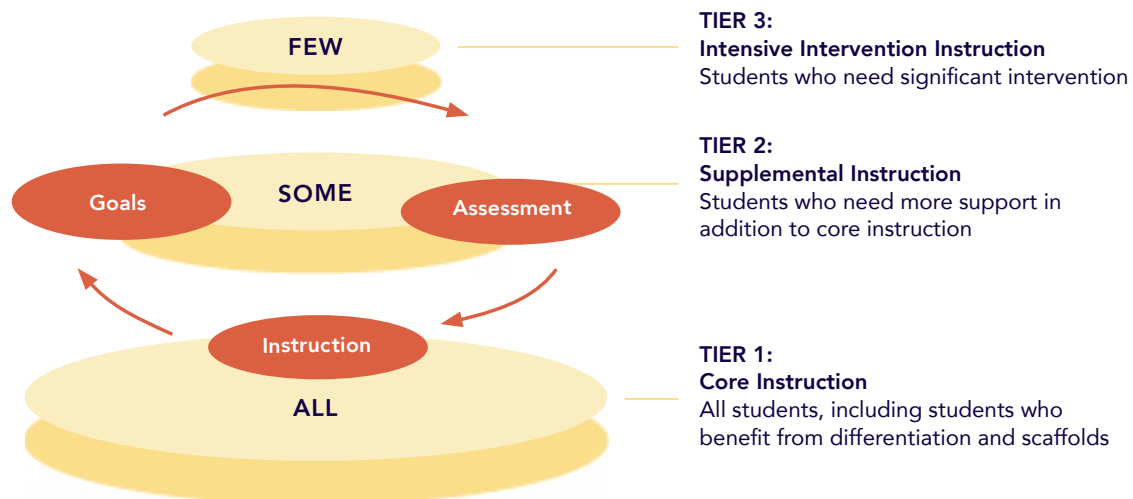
FEW

Goals

SOME

Assessment

Instruction

ALL

TIER 3:
Intensive Intervention Instruction
Students who need significant intervention

TIER 2:
Supplemental Instruction
Students who need more support in addition to core instruction

TIER 1:
Core Instruction
All students, including students who benefit from differentiation and scaffolds